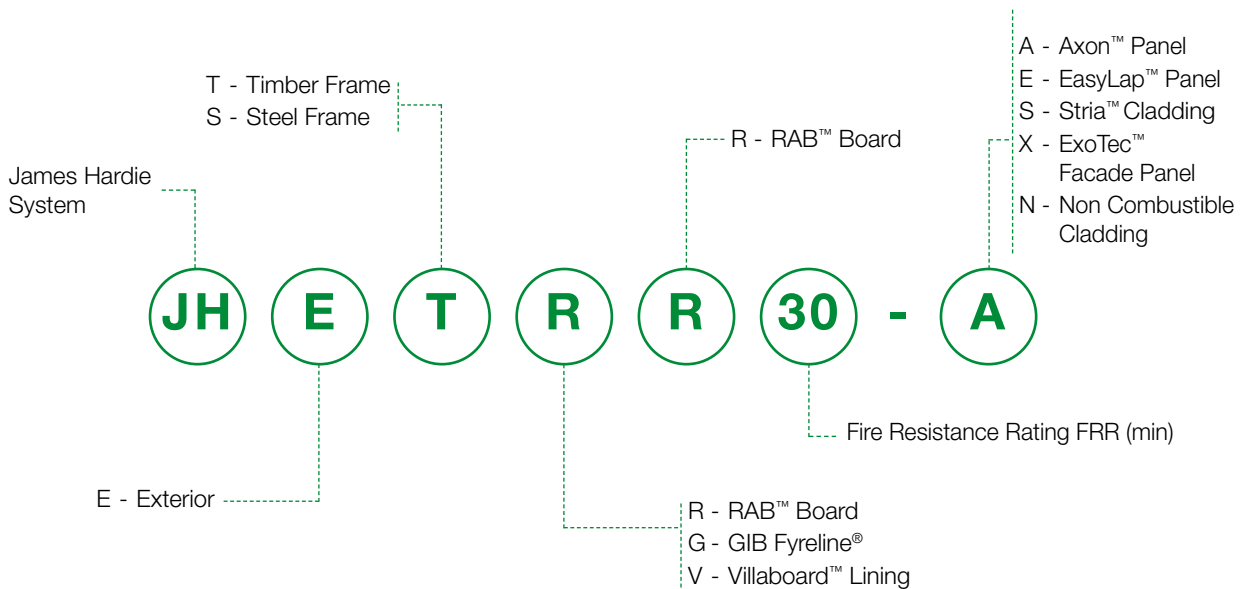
A - Axon™ Panel
E - EasyLap™ Panel
S - Stria™ Cladding
X - ExoTec™ Facade Panel
N - Non Combustible Cladding

T - Timber Frame
S - Steel Frame

R - RAB™ Board

James Hardie System

JH E T R R 30 - A

Fire Resistance Rating FRR (min)

E - Exterior

R - RAB™ Board
G - GIB Fyreline®
V - Villaboard™ Lining